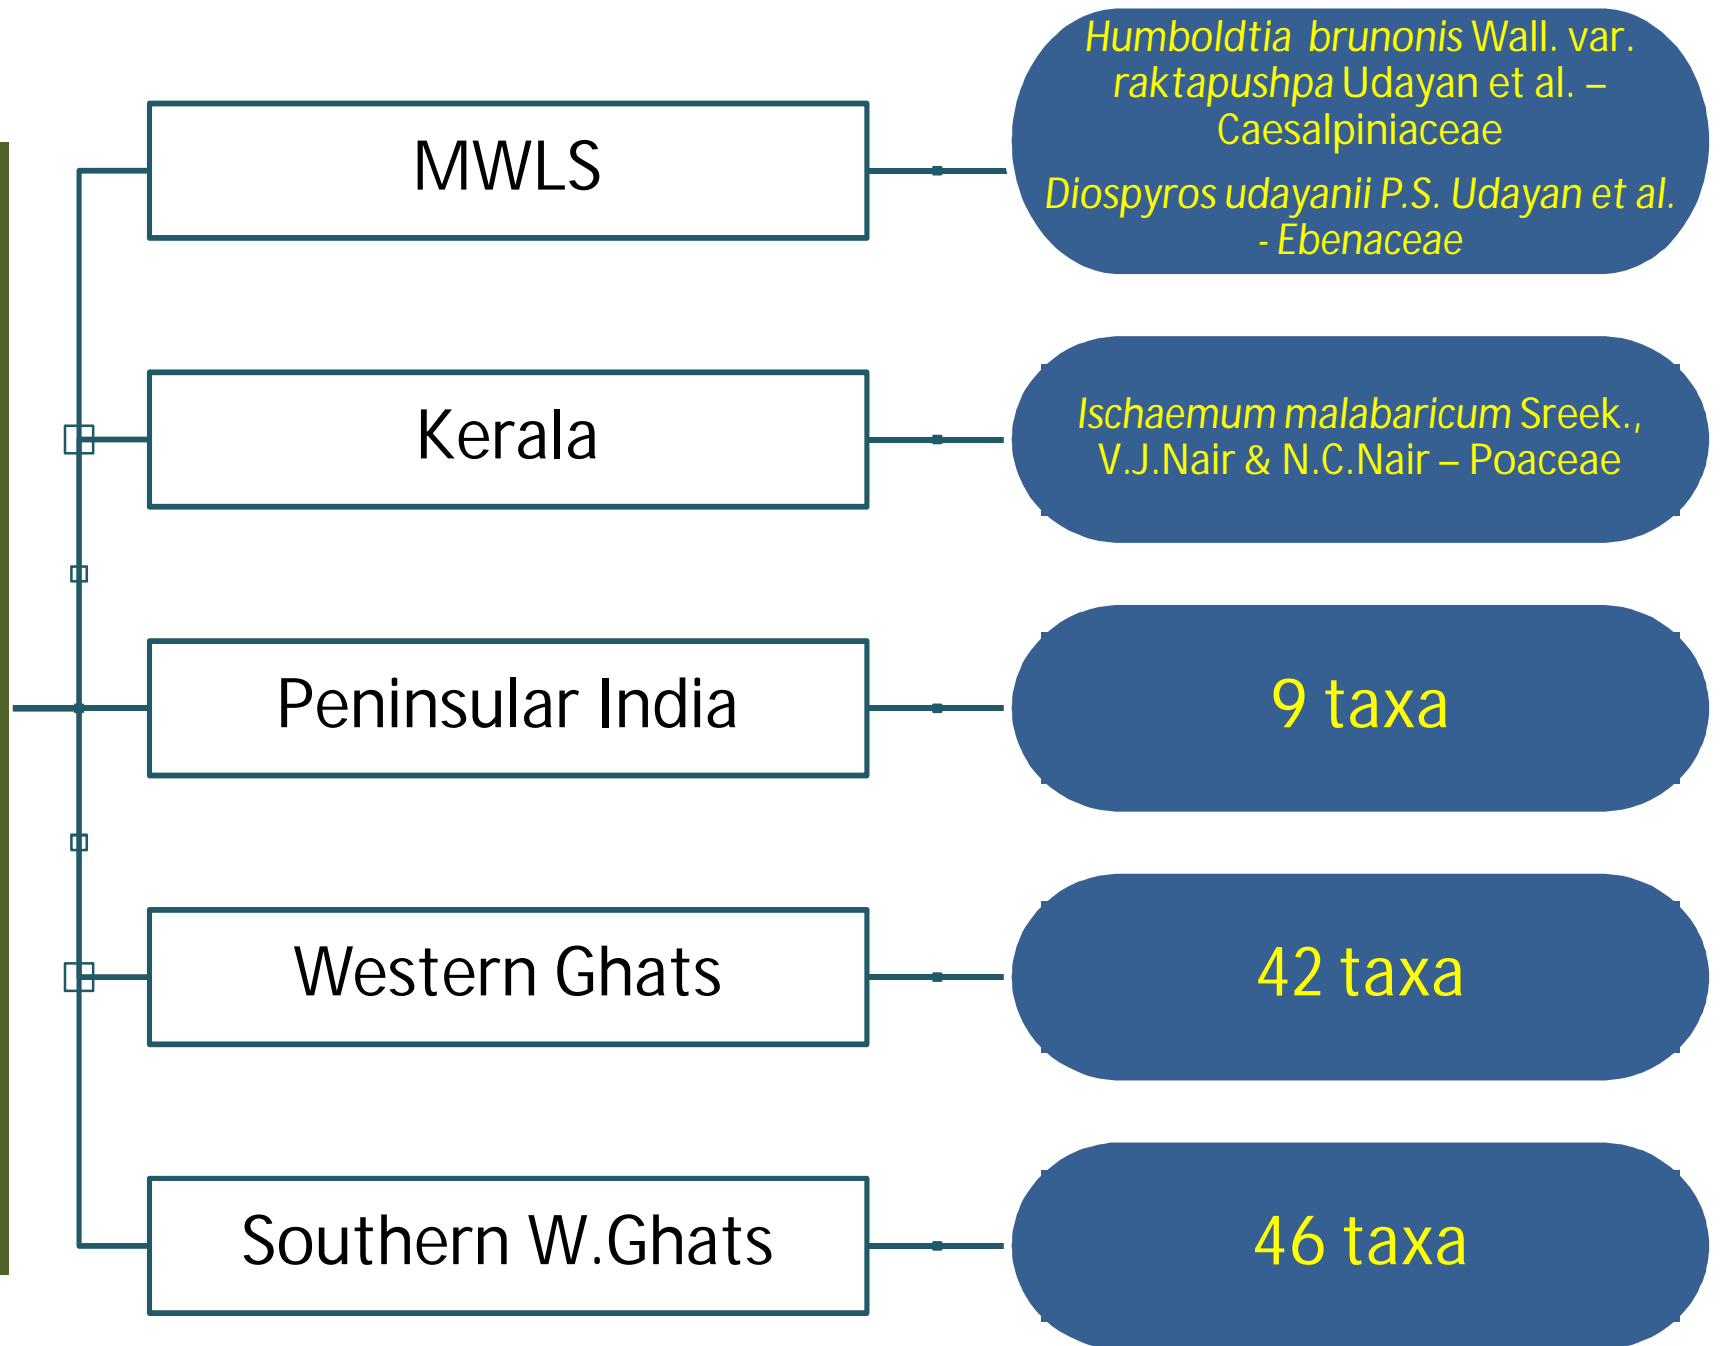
MWLS

Humboldtia brunonis Wall. var. raktapushpa Udayan et al. – Caesalpiniaceae

Diospyros udayanii P.S. Udayan et al. - Ebenaceae

Kerala

Ischaemum malabaricum Sreek., V.J.Nair & N.C.Nair – Poaceae

Peninsular India

9 taxa

Western Ghats

42 taxa

Southern W.Ghats

46 taxa